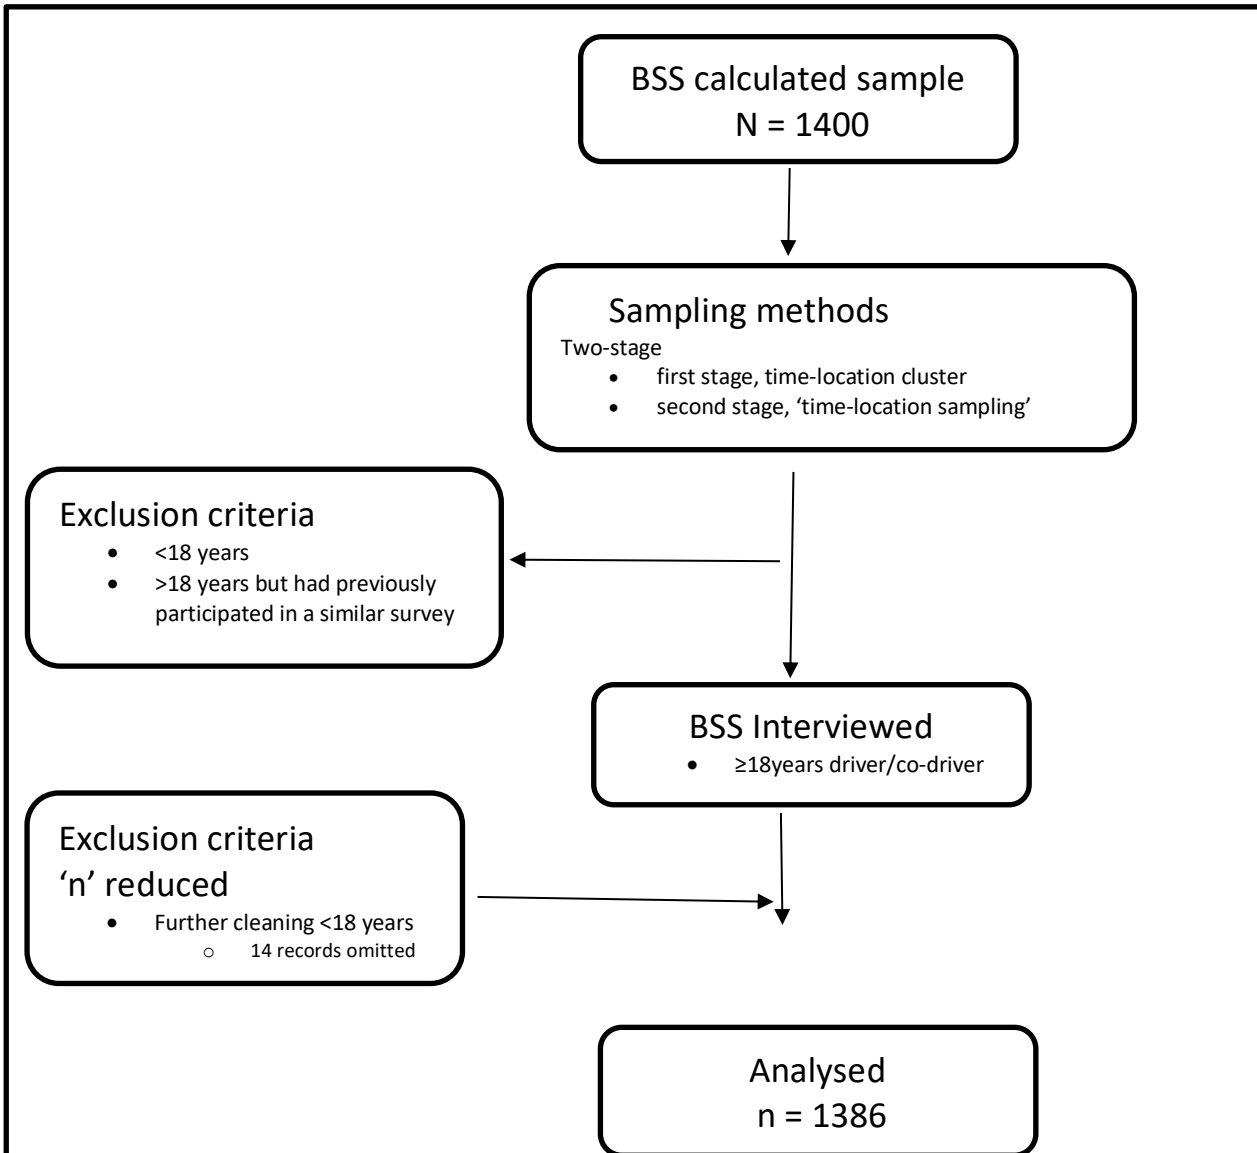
BSS calculated sample
N = 1400

Sampling methods
Two-stage
- first stage, time-location cluster
- second stage, 'time-location sampling'

Exclusion criteria
- <18 years
- >18 years but had previously participated in a similar survey

BSS Interviewed
- ≥18years driver/co-driver

Exclusion criteria
'n' reduced
- Further cleaning <18 years
  - 14 records omitted

Analysed
n = 1386